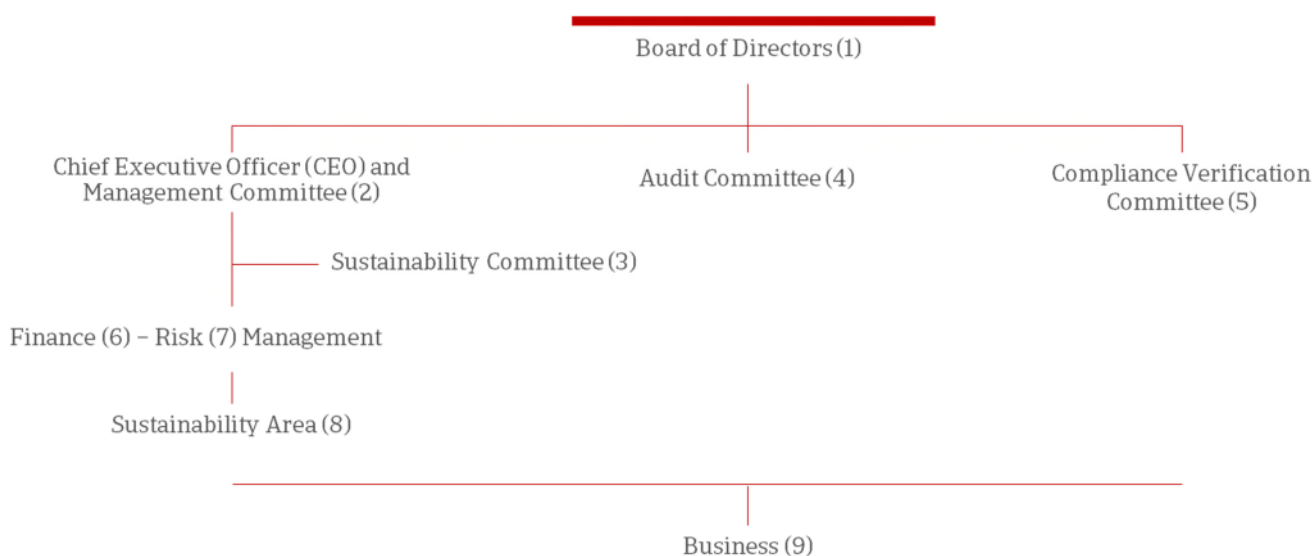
Board of Directors (1)

Chief Executive Officer (CEO) and Management Committee (2)

Audit Committee (4)

Compliance Verification Committee (5)

Sustainability Committee (3)

Finance (6) – Risk (7) Management

Sustainability Area (8)

Business (9)